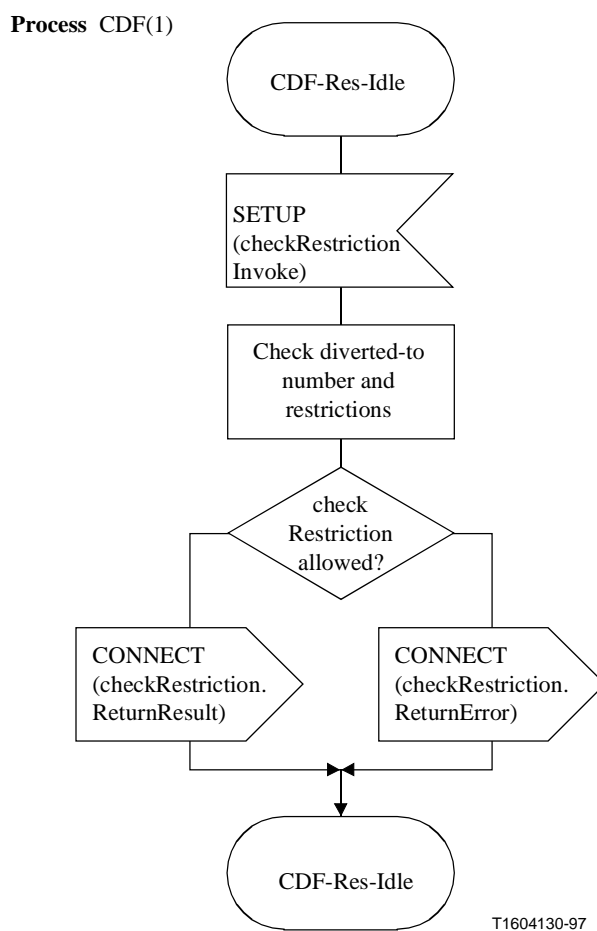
**Process** CDF(1)

CDF-Res-Idle

SETUP (checkRestriction Invoke)

Check diverted-to number and restrictions

check Restriction allowed?

CONNECT (checkRestriction. ReturnResult)

CONNECT (checkRestriction. ReturnError)

CDF-Res-Idle

T1604130-97